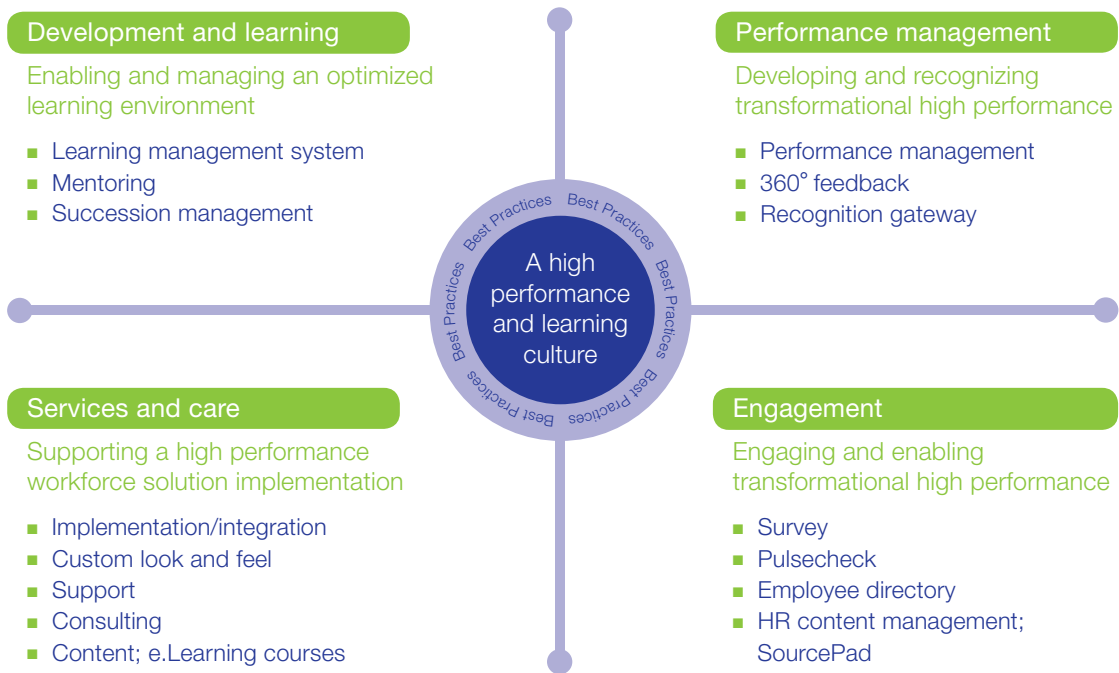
Development and learning

Enabling and managing an optimized learning environment

- Learning management system
- Mentoring
- Succession management

Performance management

Developing and recognizing transformational high performance

- Performance management
- 360° feedback
- Recognition gateway

Best Practices Best Practices Best Practices Best Practices Best Practices Best Practices

A high performance and learning culture

Services and care

Supporting a high performance workforce solution implementation

- Implementation/integration
- Custom look and feel
- Support
- Consulting
- Content; e.Learning courses

Engagement

Engaging and enabling transformational high performance

- Survey
- Pulsecheck
- Employee directory
- HR content management; SourcePad